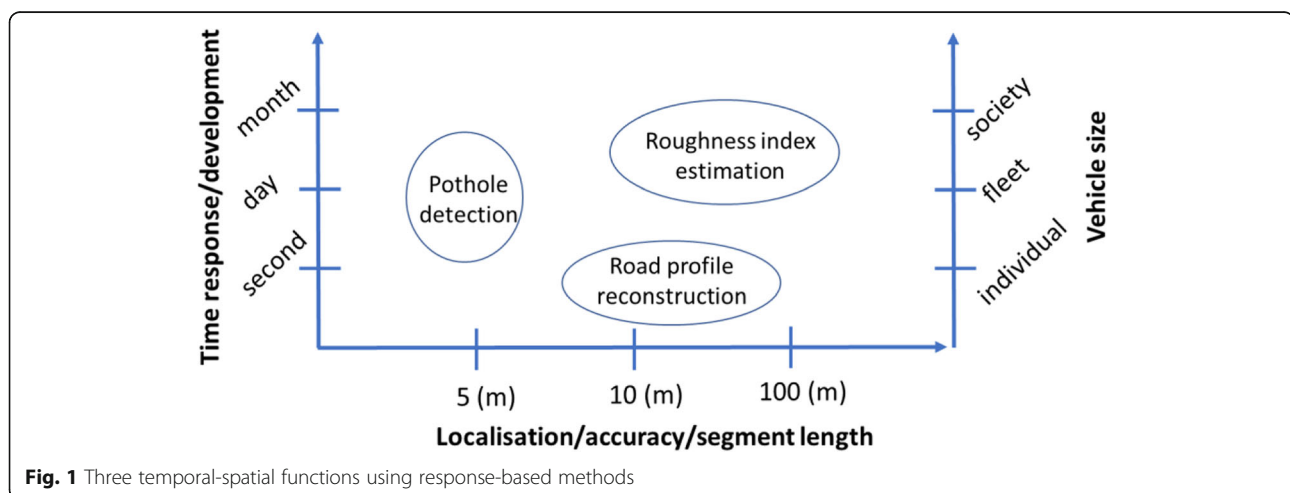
Time response/development

month

day

second

Pothole detection

Roughness index estimation

Road profile reconstruction

society

fleet

individual

Vehicle size

5 (m)

10 (m)

100 (m)

Localisation/accuracy/segment length

**Fig. 1** Three temporal-spatial functions using response-based methods